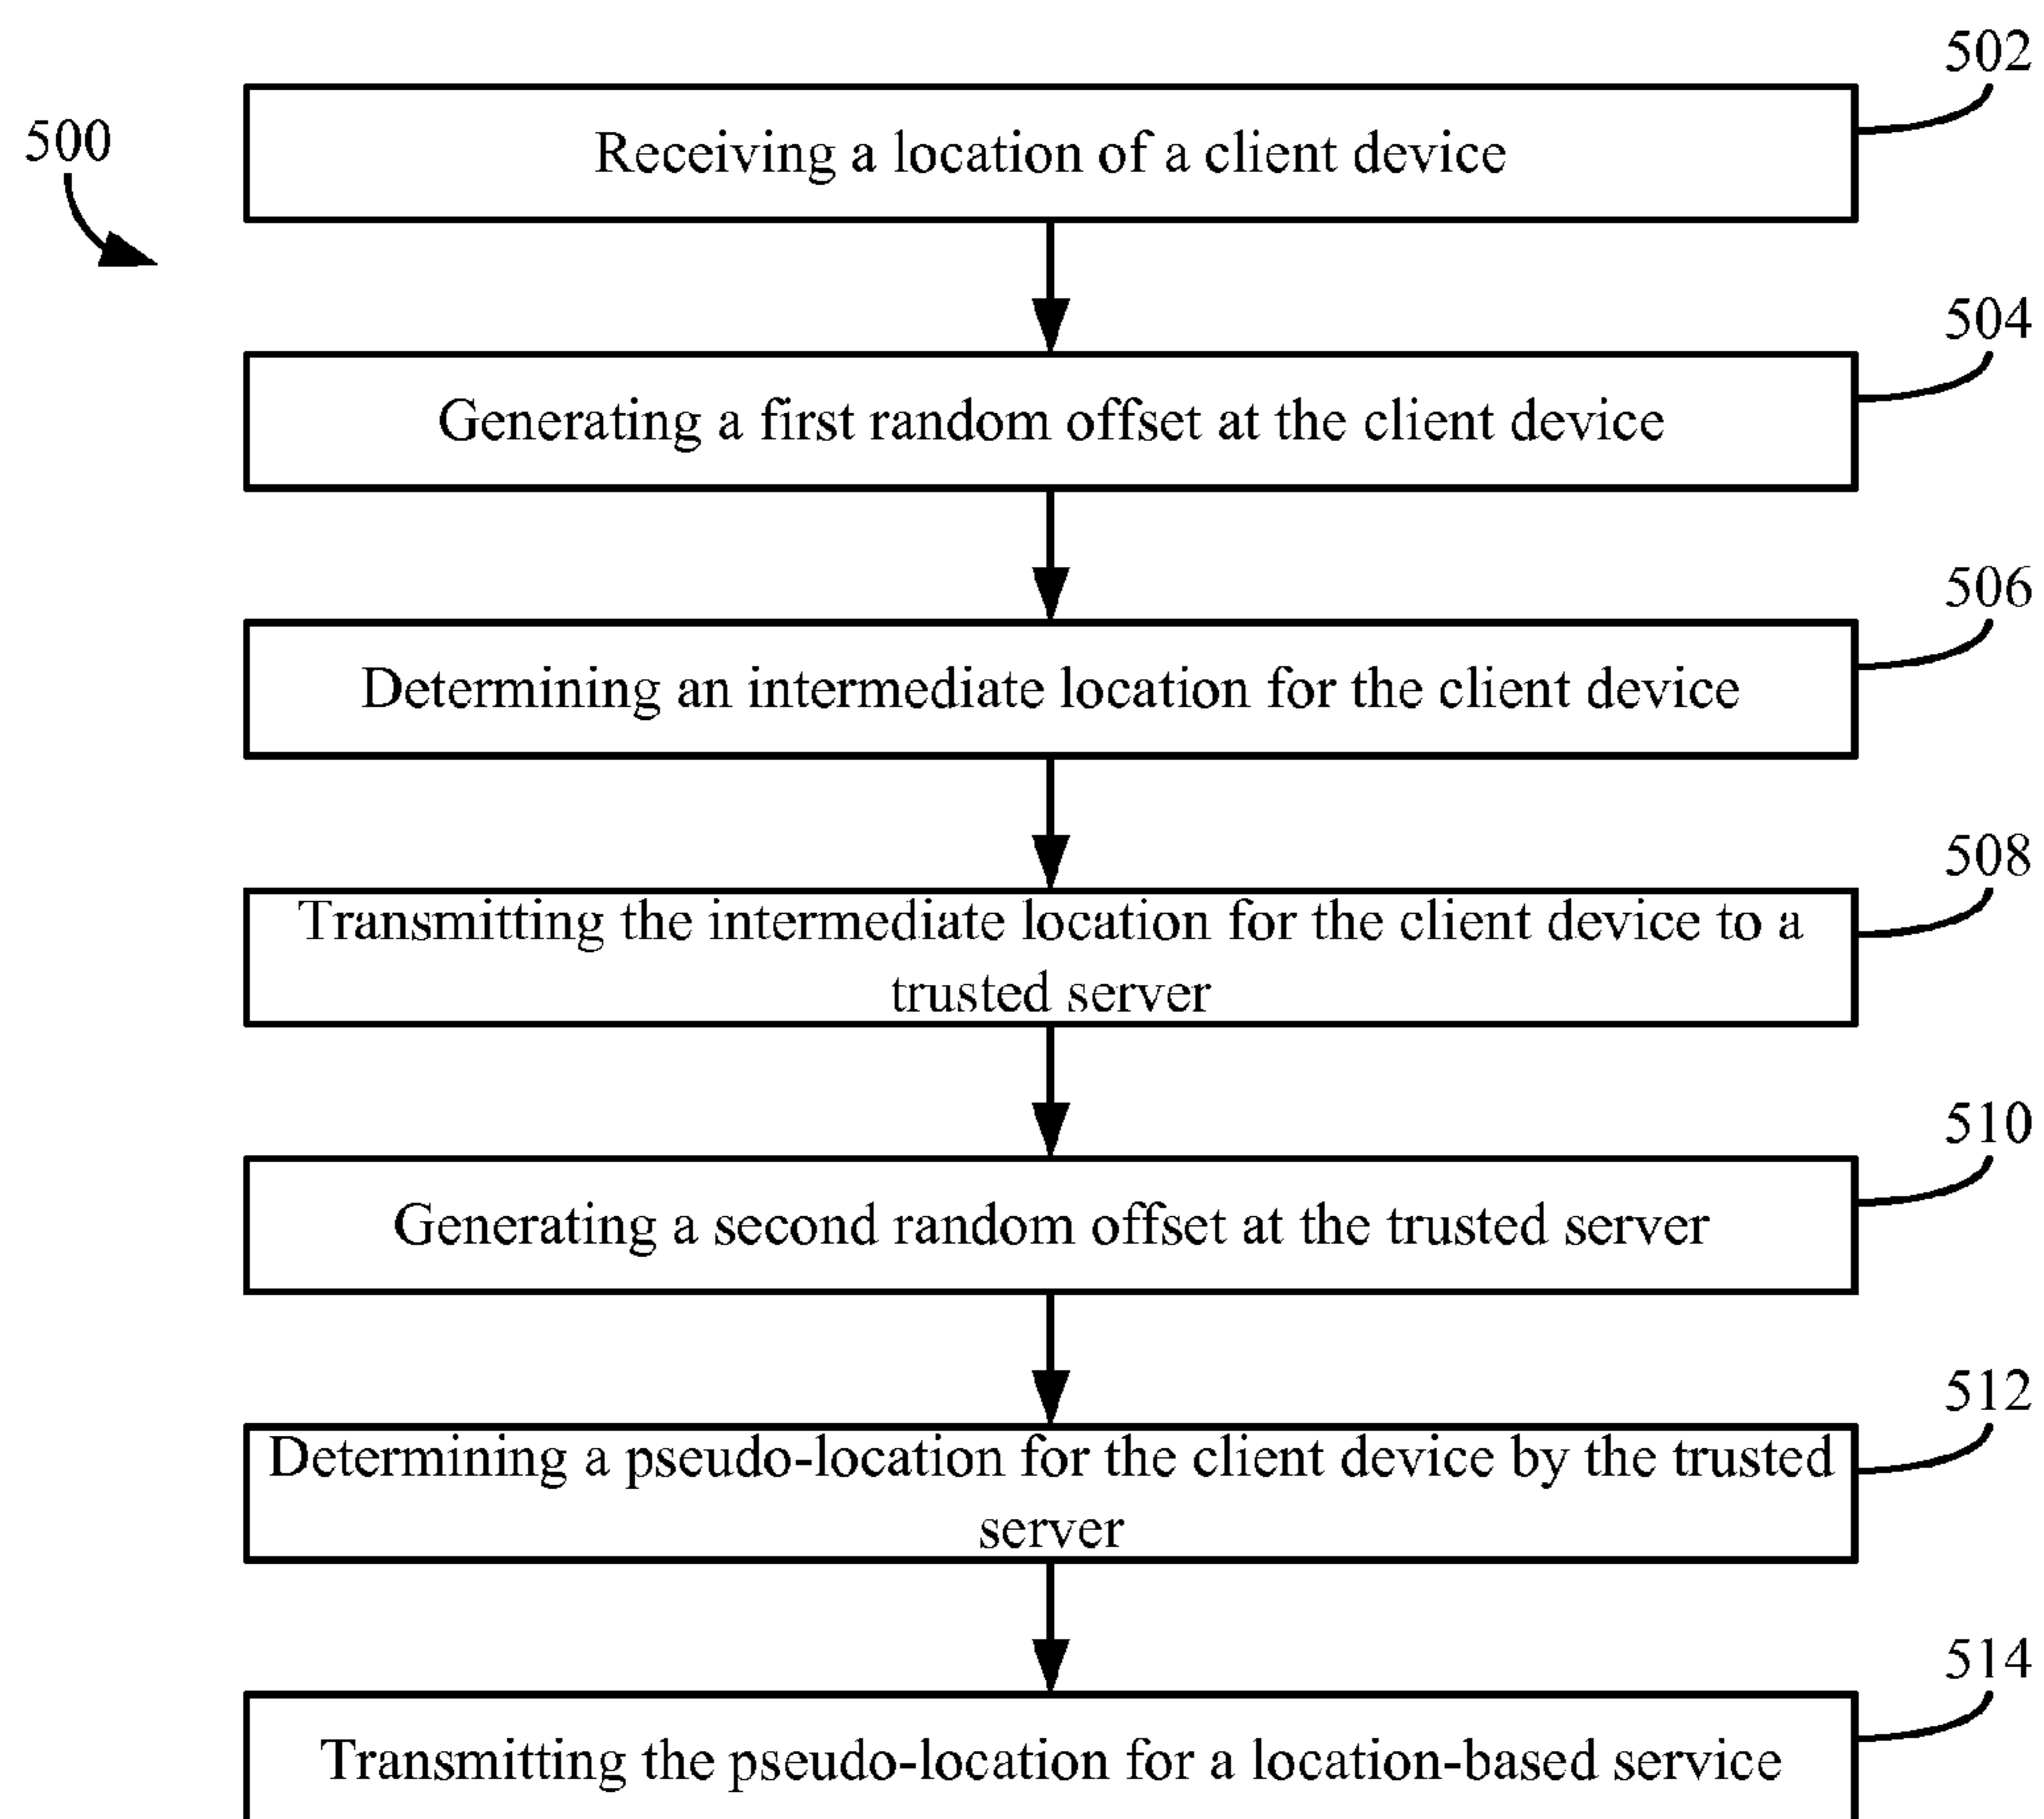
500

502

Receiving a location of a client device

504

Generating a first random offset at the client device

506

Determining an intermediate location for the client device

508

Transmitting the intermediate location for the client device to a trusted server

510

Generating a second random offset at the trusted server

512

Determining a pseudo-location for the client device by the trusted server

514

Transmitting the pseudo-location for a location-based service